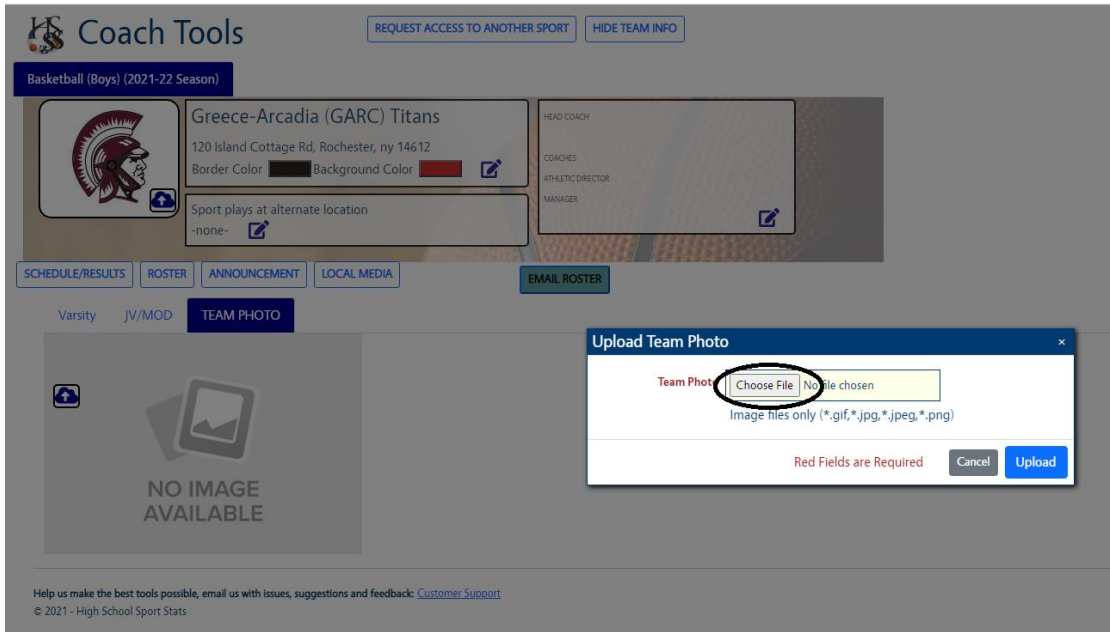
HS Coach Tools

REQUEST ACCESS TO ANOTHER SPORT

HIDE TEAM INFO

Basketball (Boys) (2021-22 Season)

Greece-Arcadia (GARC) Titans

120 Island Cottage Rd, Rochester, ny 14612

Border Color Background Color

Sport plays at alternate location

-none-

HEAD COACH

COACHES

ATHLETIC DIRECTOR

MANAGER

SCHEDULE/RESULTS

ROSTER

ANNOUNCEMENT

LOCAL MEDIA

EMAIL ROSTER

Varsity

JV/MOD

TEAM PHOTO

NO IMAGE AVAILABLE

Upload Team Photo

×

Team Photo

Choose File No file chosen

Image files only (*.gif,*.jpg,*.jpeg,*.png)

Red Fields are Required

Cancel

Upload

Help us make the best tools possible, email us with issues, suggestions and feedback: Customer Support

© 2021 - High School Sport Stats